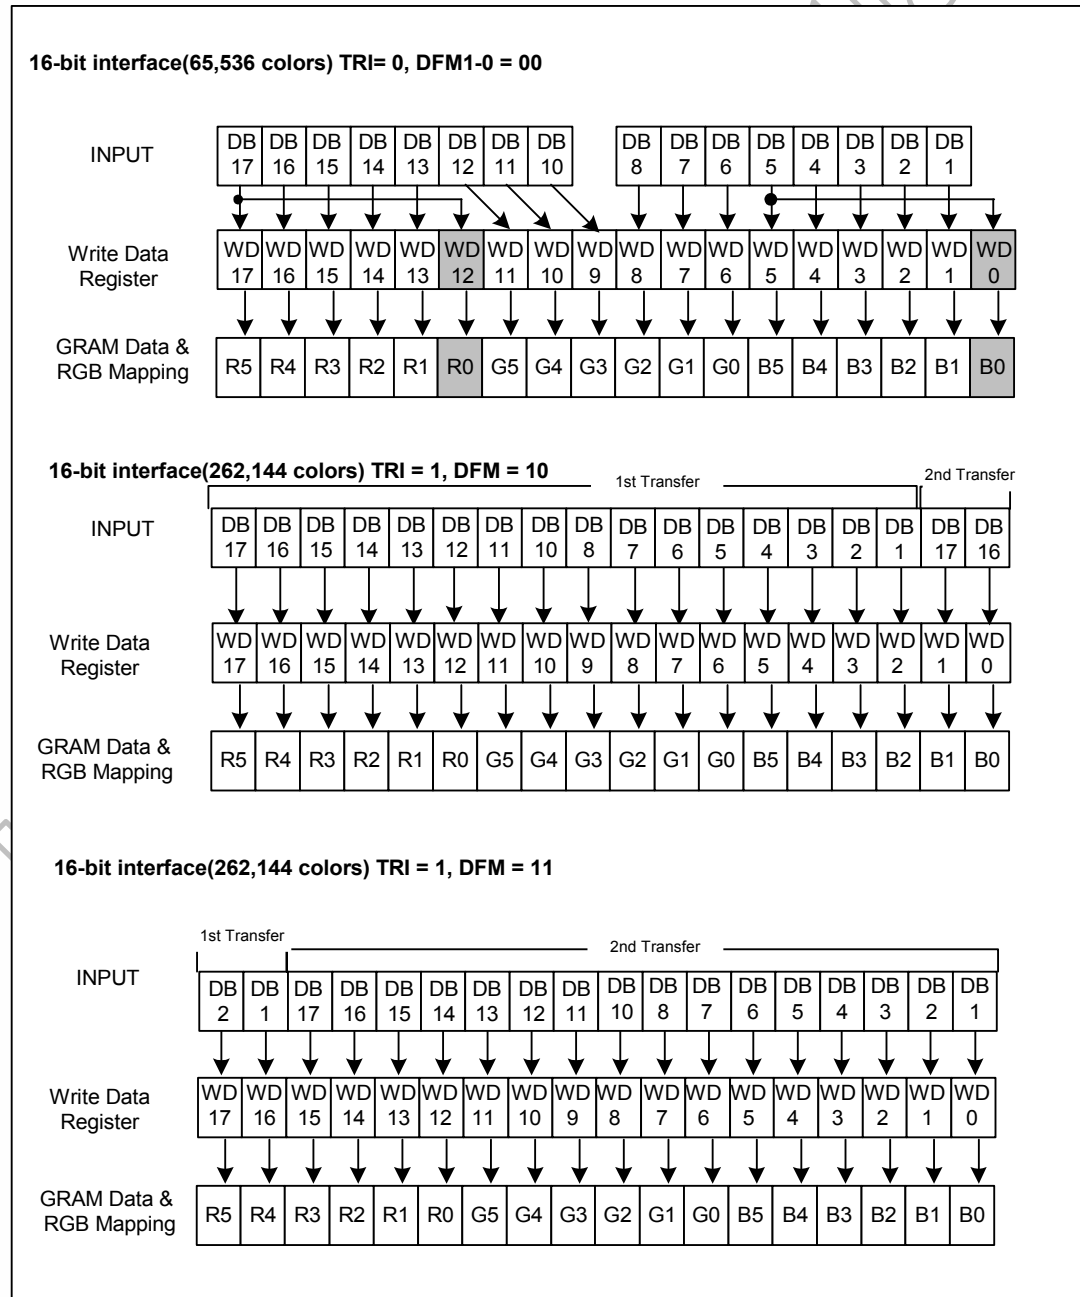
16-bit interface(65,536 colors) TRI= 0, DFM1-0 = 00

INPUT

| DB 17 | DB 16 | DB 15 | DB 14 | DB 13 | DB 12 | DB 11 | DB 10 | DB 8 | DB 7 | DB 6 | DB 5 | DB 4 | DB 3 | DB 2 | DB 1 |
|---|---|---|---|---|---|---|---|---|---|---|---|---|---|---|---|

Write Data Register

| WD 17 | WD 16 | WD 15 | WD 14 | WD 13 | WD 12 | WD 11 | WD 10 | WD 9 | WD 8 | WD 7 | WD 6 | WD 5 | WD 4 | WD 3 | WD 2 | WD 1 | WD 0 |
|---|---|---|---|---|---|---|---|---|---|---|---|---|---|---|---|---|---|

GRAM Data & RGB Mapping

| R5 | R4 | R3 | R2 | R1 | R0 | G5 | G4 | G3 | G2 | G1 | G0 | B5 | B4 | B3 | B2 | B1 | B0 |
|---|---|---|---|---|---|---|---|---|---|---|---|---|---|---|---|---|---|

16-bit interface(262,144 colors) TRI = 1, DFM = 10

1st Transfer

2nd Transfer

INPUT

| DB 17 | DB 16 | DB 15 | DB 14 | DB 13 | DB 12 | DB 11 | DB 10 | DB 8 | DB 7 | DB 6 | DB 5 | DB 4 | DB 3 | DB 2 | DB 1 | DB 17 | DB 16 |
|---|---|---|---|---|---|---|---|---|---|---|---|---|---|---|---|---|---|

Write Data Register

| WD 17 | WD 16 | WD 15 | WD 14 | WD 13 | WD 12 | WD 11 | WD 10 | WD 9 | WD 8 | WD 7 | WD 6 | WD 5 | WD 4 | WD 3 | WD 2 | WD 1 | WD 0 |
|---|---|---|---|---|---|---|---|---|---|---|---|---|---|---|---|---|---|

GRAM Data & RGB Mapping

| R5 | R4 | R3 | R2 | R1 | R0 | G5 | G4 | G3 | G2 | G1 | G0 | B5 | B4 | B3 | B2 | B1 | B0 |
|---|---|---|---|---|---|---|---|---|---|---|---|---|---|---|---|---|---|

16-bit interface(262,144 colors) TRI = 1, DFM = 11

1st Transfer

2nd Transfer

INPUT

| DB 2 | DB 1 | DB 17 | DB 16 | DB 15 | DB 14 | DB 13 | DB 12 | DB 11 | DB 10 | DB 8 | DB 7 | DB 6 | DB 5 | DB 4 | DB 3 | DB 2 | DB 1 |
|---|---|---|---|---|---|---|---|---|---|---|---|---|---|---|---|---|---|

Write Data Register

| WD 17 | WD 16 | WD 15 | WD 14 | WD 13 | WD 12 | WD 11 | WD 10 | WD 9 | WD 8 | WD 7 | WD 6 | WD 5 | WD 4 | WD 3 | WD 2 | WD 1 | WD 0 |
|---|---|---|---|---|---|---|---|---|---|---|---|---|---|---|---|---|---|

GRAM Data & RGB Mapping

| R5 | R4 | R3 | R2 | R1 | R0 | G5 | G4 | G3 | G2 | G1 | G0 | B5 | B4 | B3 | B2 | B1 | B0 |
|---|---|---|---|---|---|---|---|---|---|---|---|---|---|---|---|---|---|